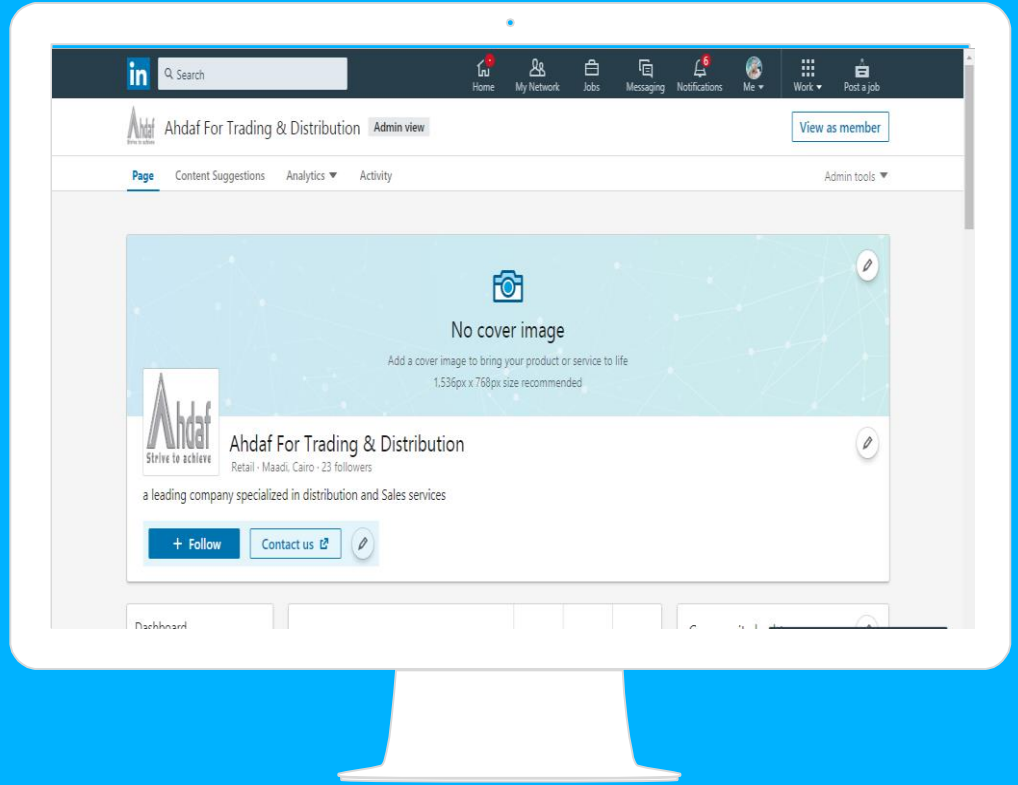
in Search

Home My Network Jobs Messaging 6 Notifications Me ▾ Work ▾ Post a job

Ahdaf Strive to achieve Ahdaf For Trading & Distribution Admin view

View as member

Page Content Suggestions Analytics ▾ Activity Admin tools ▾

No cover image

Add a cover image to bring your product or service to life

1,536px x 768px size recommended

Ahdaf Strive to achieve

Ahdaf For Trading & Distribution

Retail · Maadi, Cairo · 23 followers

a leading company specialized in distribution and Sales services

+ Follow Contact us

Dashboard

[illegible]